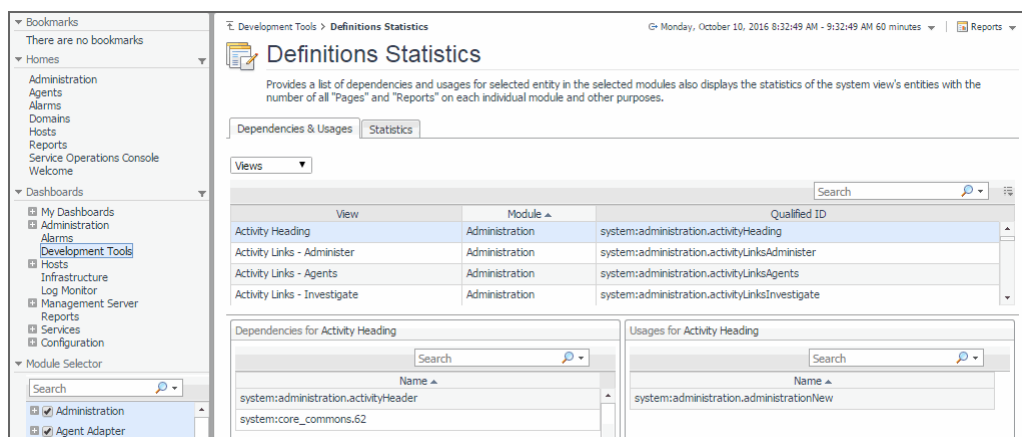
Bookmarks
There are no bookmarks
Homes
Administration
Agents
Alarms
Domains
Hosts
Reports
Service Operations Console
Welcome
Dashboards
My Dashboards
Administration
Alarms
Development Tools
Hosts
Infrastructure
Log Monitor
Management Server
Reports
Services
Configuration
Module Selector
Search
Administration
Agent Adapter

Development Tools > Definitions Statistics
Monday, October 10, 2016 8:32:49 AM - 9:32:49 AM 60 minutes
Reports

Definitions Statistics

Provides a list of dependencies and usages for selected entity in the selected modules also displays the statistics of the system view's entities with the number of all "Pages" and "Reports" on each individual module and other purposes.

Dependencies & Usages
Statistics

Views

Search

| View | Module | Qualified ID |
|---|---|---|
| Activity Heading | Administration | system:administration.activityHeading |
| Activity Links - Administer | Administration | system:administration.activityLinksAdminister |
| Activity Links - Agents | Administration | system:administration.activityLinksAgents |
| Activity Links - Investigate | Administration | system:administration.activityLinksInvestigate |

Dependencies for Activity Heading

Search

| Name |
|---|
| system:administration.activityHeader |
| system:core_commons.62 |

Usages for Activity Heading

Search

| Name |
|---|
| system:administration.administrationNew |